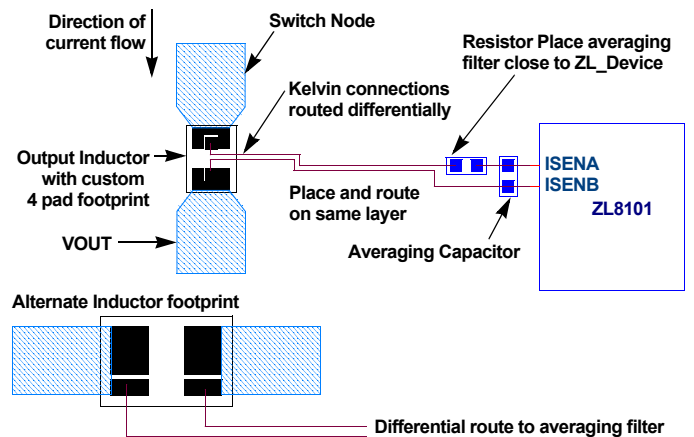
Direction of current flow

Switch Node

Resistor Place averaging filter close to ZL_Device

Kelvin connections routed differentially

Output Inductor with custom 4 pad footprint

ISENA

ISENB

ZL8101

Place and route on same layer

VOUT

Averaging Capacitor

Alternate Inductor footprint

Differential route to averaging filter